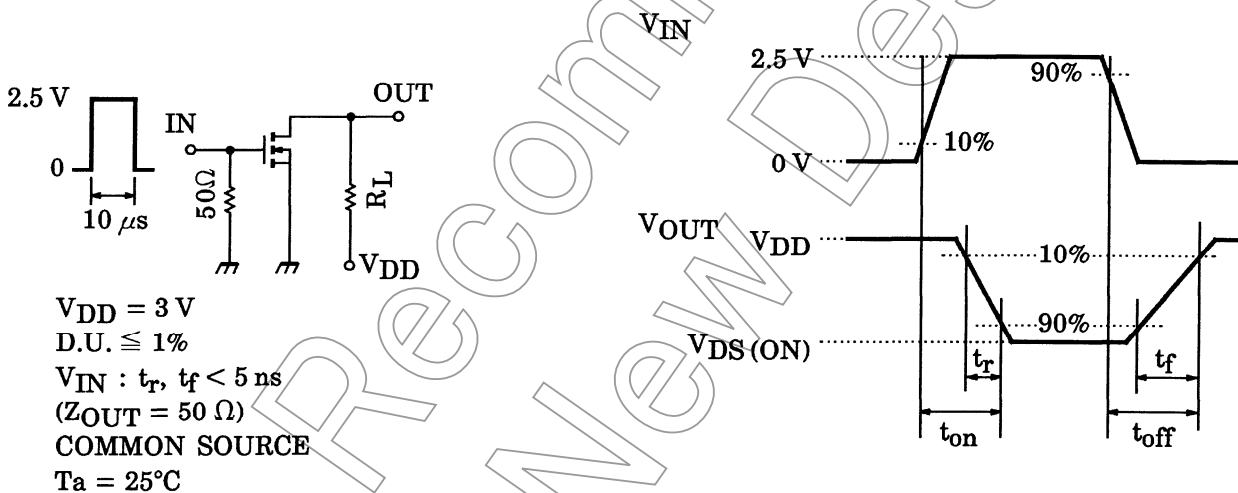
2.5 V
0
10 $\mu$s
IN
$50\Omega$
OUT
$R_L$
$V_{DD}$

$V_{DD} = 3$ V
D.U. $\leqq$ 1%
$V_{IN}$ : $t_r$, $t_f$ < 5 ns
($Z_{OUT}$ = 50 $\Omega$)
COMMON SOURCE
Ta = 25°C

$V_{IN}$
2.5 V
90%
10%
0 V

$V_{OUT}$
$V_{DD}$
10%
90%
$V_{DS\,(ON)}$
$t_r$
$t_f$
$t_{on}$
$t_{off}$

Recommended New Design